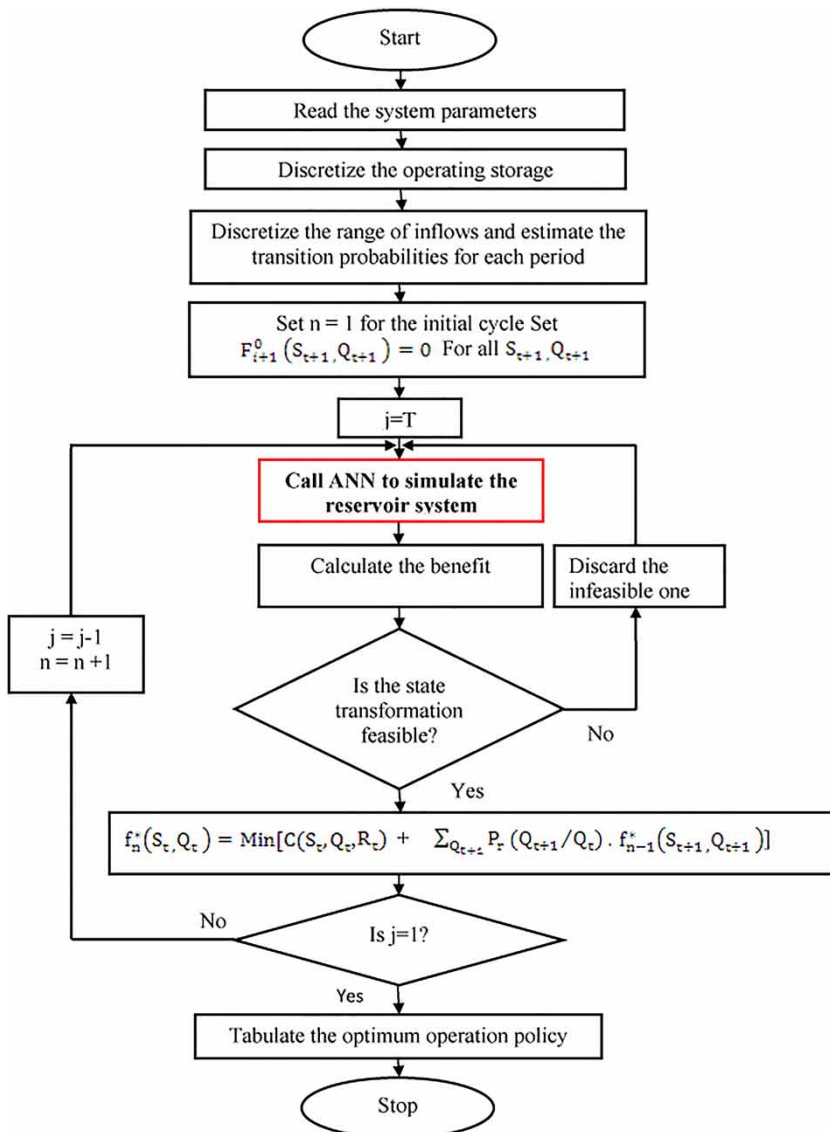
Start

Read the system parameters

Discretize the operating storage

Discretize the range of inflows and estimate the transition probabilities for each period

Set n = 1 for the initial cycle Set $F_{t+1}^{0}(S_{t+1}, Q_{t+1}) = 0$ For all $S_{t+1}, Q_{t+1}$

j=T

Call ANN to simulate the reservoir system

Calculate the benefit

Discard the infeasible one

j = j-1
n = n +1

Is the state transformation feasible?

No

Yes

$f_n^*(S_t, Q_t) = Min[C(S_t, Q_t, R_t) + \sum_{Q_{t+1}} P_r(Q_{t+1}/Q_t) . f_{n-1}^*(S_{t+1}, Q_{t+1})]$

No

Is j=1?

Yes

Tabulate the optimum operation policy

Stop